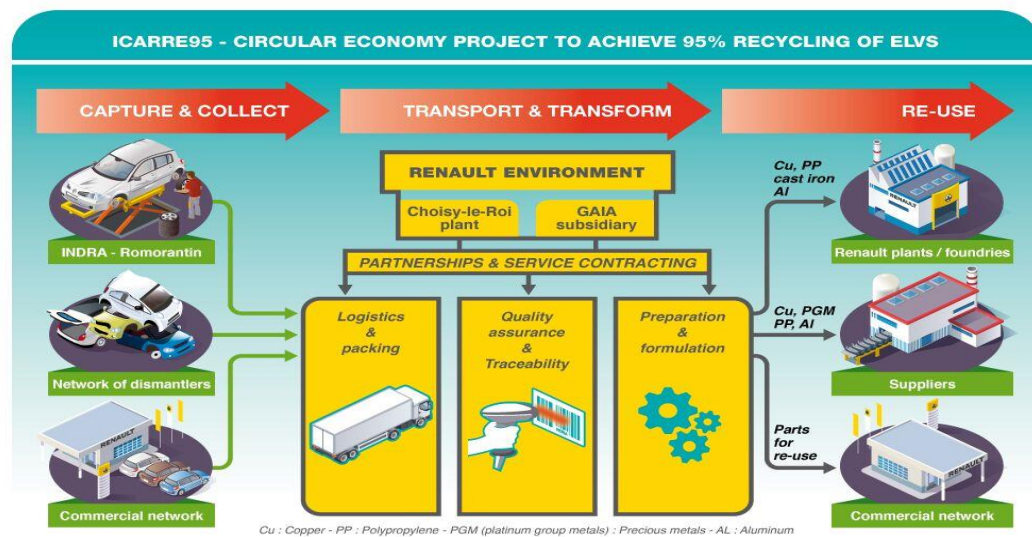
ICARRE95 - CIRCULAR ECONOMY PROJECT TO ACHIEVE 95% RECYCLING OF ELVS

CAPTURE & COLLECT

TRANSPORT & TRANSFORM

RE-USE

INDRA - Romorantin

Network of dismantlers

RENAULT

Commercial network

RENAULT ENVIRONMENT

Choisy-le-Roi plant

GAIA subsidiary

PARTNERSHIPS & SERVICE CONTRACTING

Logistics & packing

Quality assurance & Traceability

Preparation & formulation

Cu, PP cast iron Al

RENAULT

Renault plants / foundries

Cu, PGM PP, Al

Suppliers

Parts for re-use

RENAULT

Commercial network

Cu : Copper - PP : Polypropylene - PGM (platinum group metals) : Precious metals - AL : Aluminum